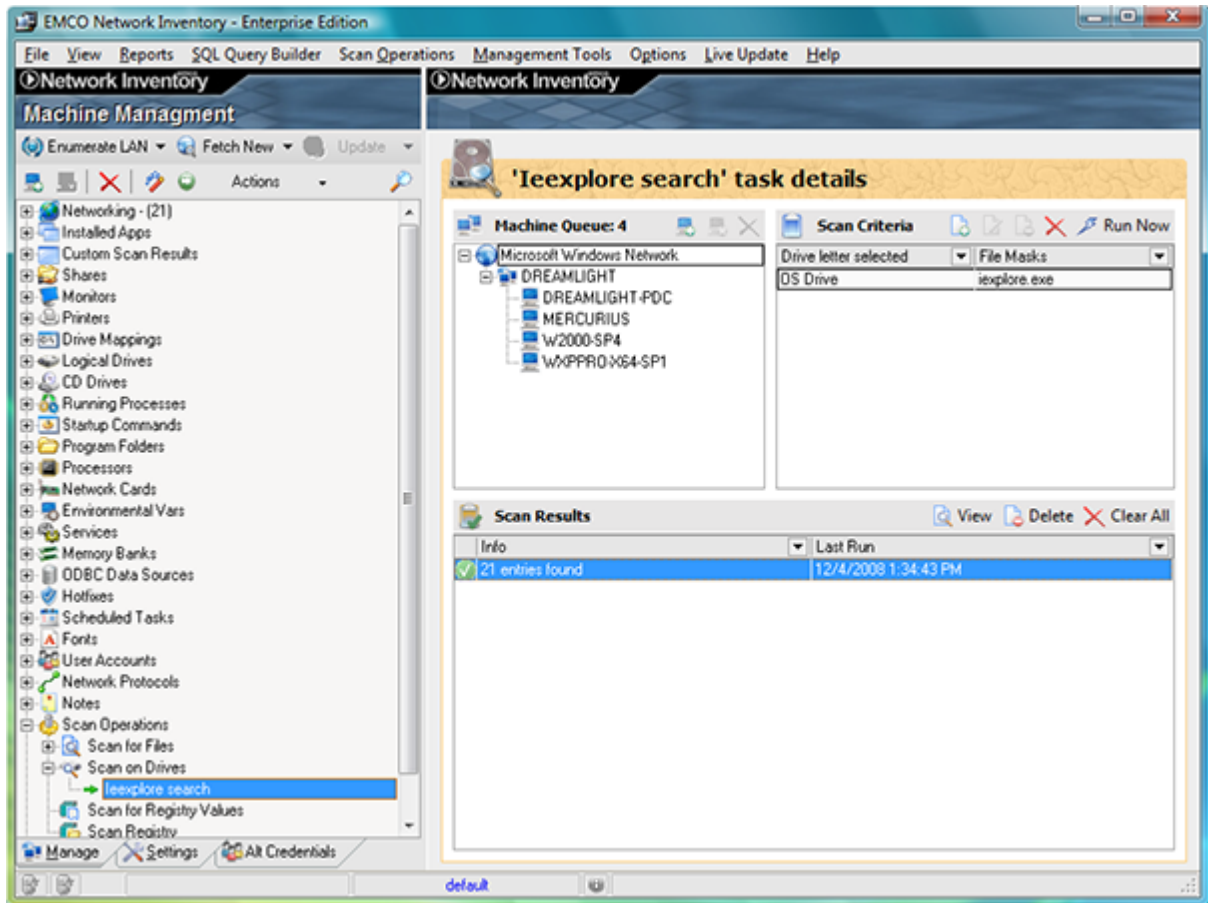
EMCO Network Inventory - Enterprise Edition

File View Reports SQL Query Builder Scan Operations Management Tools Options Live Update Help

Network Inventory
Machine Managment

Network Inventory

Enumerate LAN Fetch New Update

Actions

Networking - (21)
Installed Apps
Custom Scan Results
Shares
Monitors
Printers
Drive Mappings
Logical Drives
CD Drives
Running Processes
Startup Commands
Program Folders
Processors
Network Cards
Environmental Vars
Services
Memory Banks
ODBC Data Sources
Hotfixes
Scheduled Tasks
Fonts
User Accounts
Network Protocols
Notes
Scan Operations
Scan for Files
Scan on Drives
Ieexplore search
Scan for Registry Values
Scan Registry

Manage Settings Alt Credentials

'Ieexplore search' task details

Machine Queue: 4

Microsoft Windows Network
DREAMLIGHT
DREAMLIGHT-PDC
MERCURIUS
W2000-SP4
WXPPRO-X64-SP1

Scan Criteria

Run Now

| Drive letter selected | File Masks |
|---|---|
| OS Drive | iexplore.exe |

Scan Results

View Delete Clear All

| Info | Last Run |
|---|---|
| 21 entries found | 12/4/2008 1:34:43 PM |

default